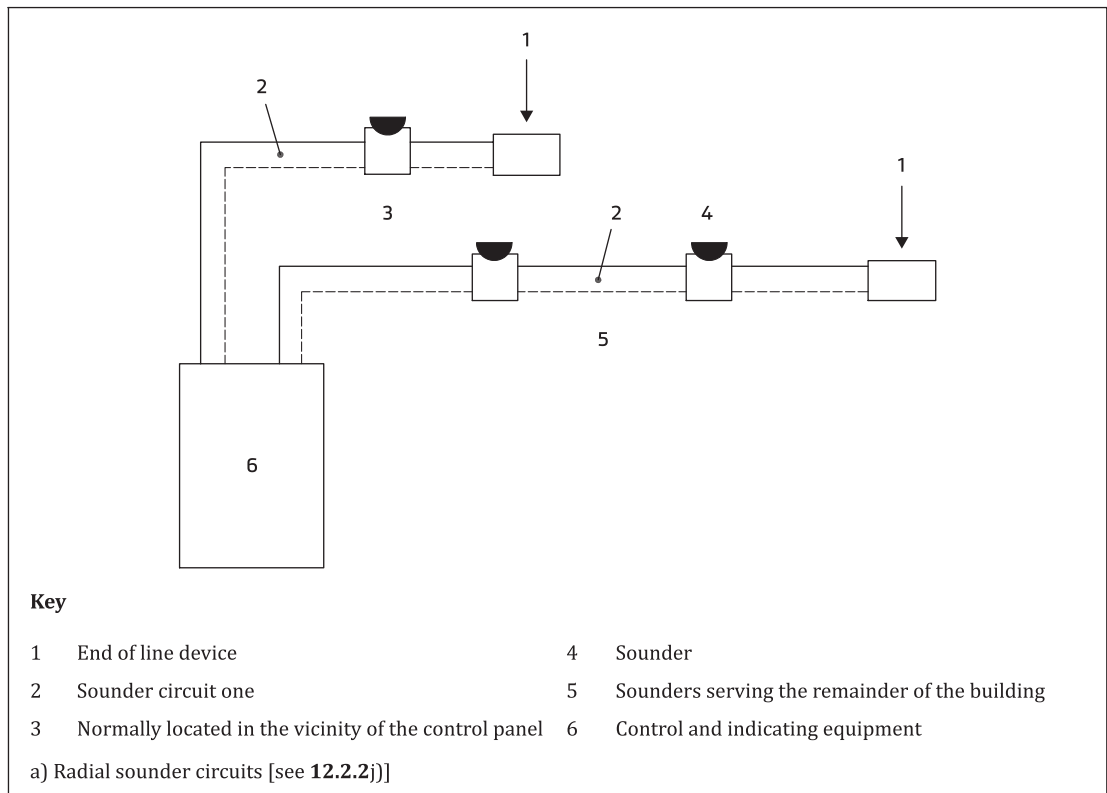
1

2

1

3

2

4

5

6

**Key**

1 End of line device
2 Sounder circuit one
3 Normally located in the vicinity of the control panel
4 Sounder
5 Sounders serving the remainder of the building
6 Control and indicating equipment

a) Radial sounder circuits [see **12.2.2**j)]